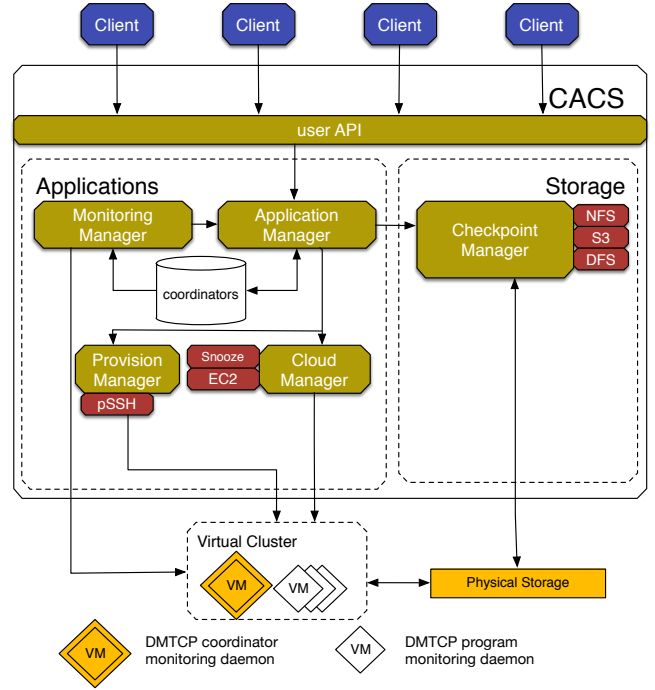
Client
Client
Client
Client

CACS

user API

Applications

Monitoring Manager

Application Manager

coordinators

Provision Manager

pSSH

Snooze

EC2

Cloud Manager

Storage

Checkpoint Manager

NFS

S3

DFS

Virtual Cluster

VM

VM

Physical Storage

VM
DMTCP coordinator monitoring daemon

VM
DMTCP program monitoring daemon